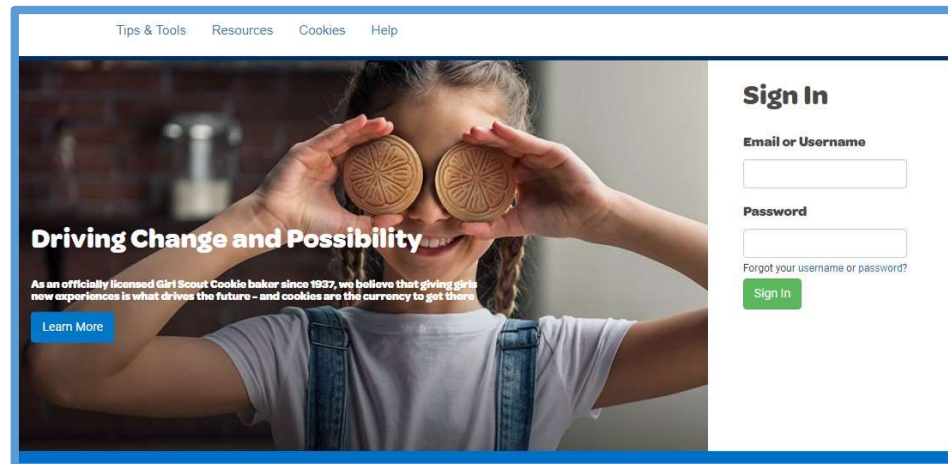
Tips & Tools Resources Cookies Help

Driving Change and Possibility

As an officially licensed Girl Scout Cookie baker since 1937, we believe that giving girls new experiences is what drives the future – and cookies are the currency to get there

Learn More

Sign In

Email or Username

Password

Forgot your username or password?

Sign In